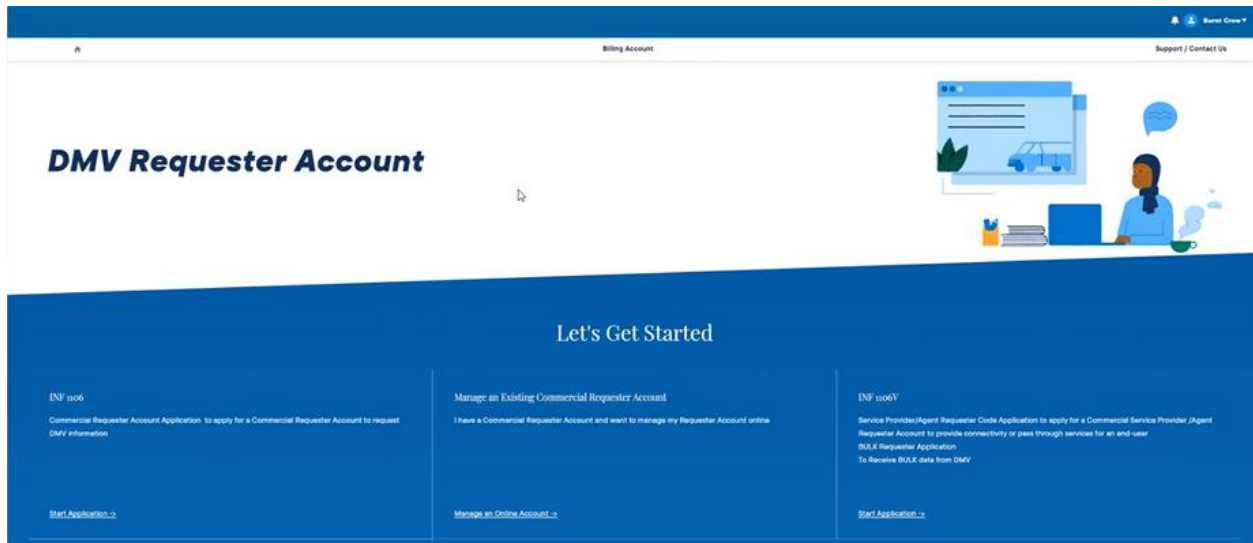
Burnt Crow

Billing Account

Support / Contact Us

DMV Requester Account

Let's Get Started

INF 1106

Commercial Requester Account Application to apply for a Commercial Requester Account to request DMV information

Start Application ->

Manage an Existing Commercial Requester Account

I have a Commercial Requester Account and want to manage my Requester Account online

Manage an Online Account ->

INF 1106V

Service Provider/Agent Requester Code Application to apply for a Commercial Service Provider /Agent Requester Account to provide connectivity or pass through services for an end-user
BULK Requester Application
To Receive BULK data from DMV

Start Application ->